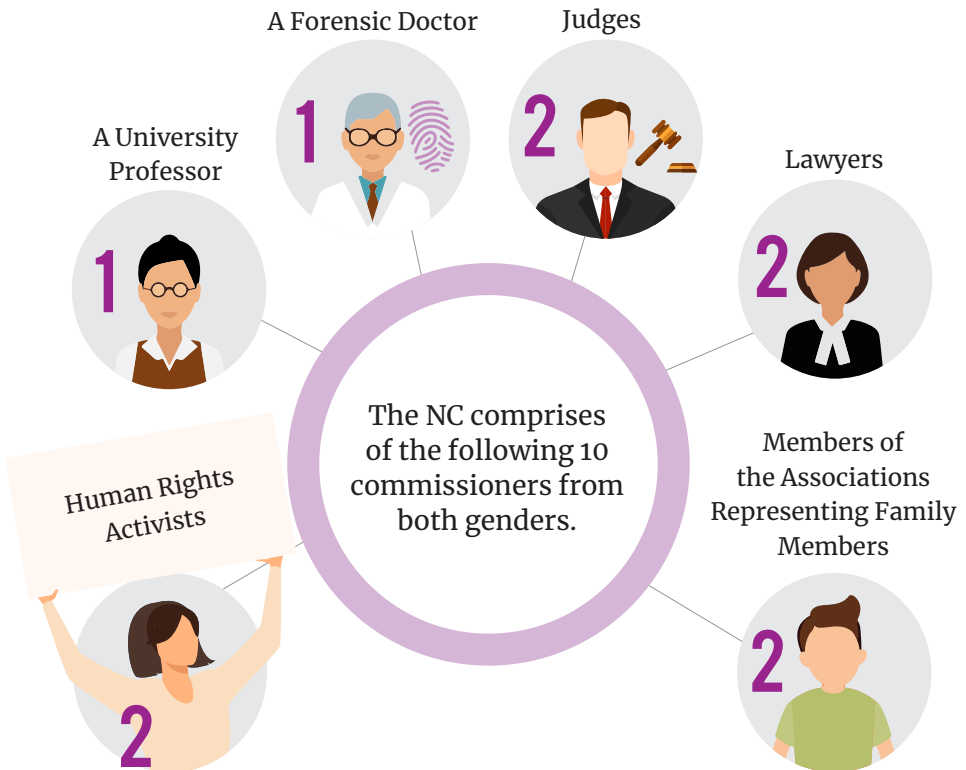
A Forensic Doctor
1

Judges
2

A University Professor
1

Lawyers
2

The NC comprises of the following 10 commissioners from both genders.

Human Rights Activists
2

Members of the Associations Representing Family Members
2